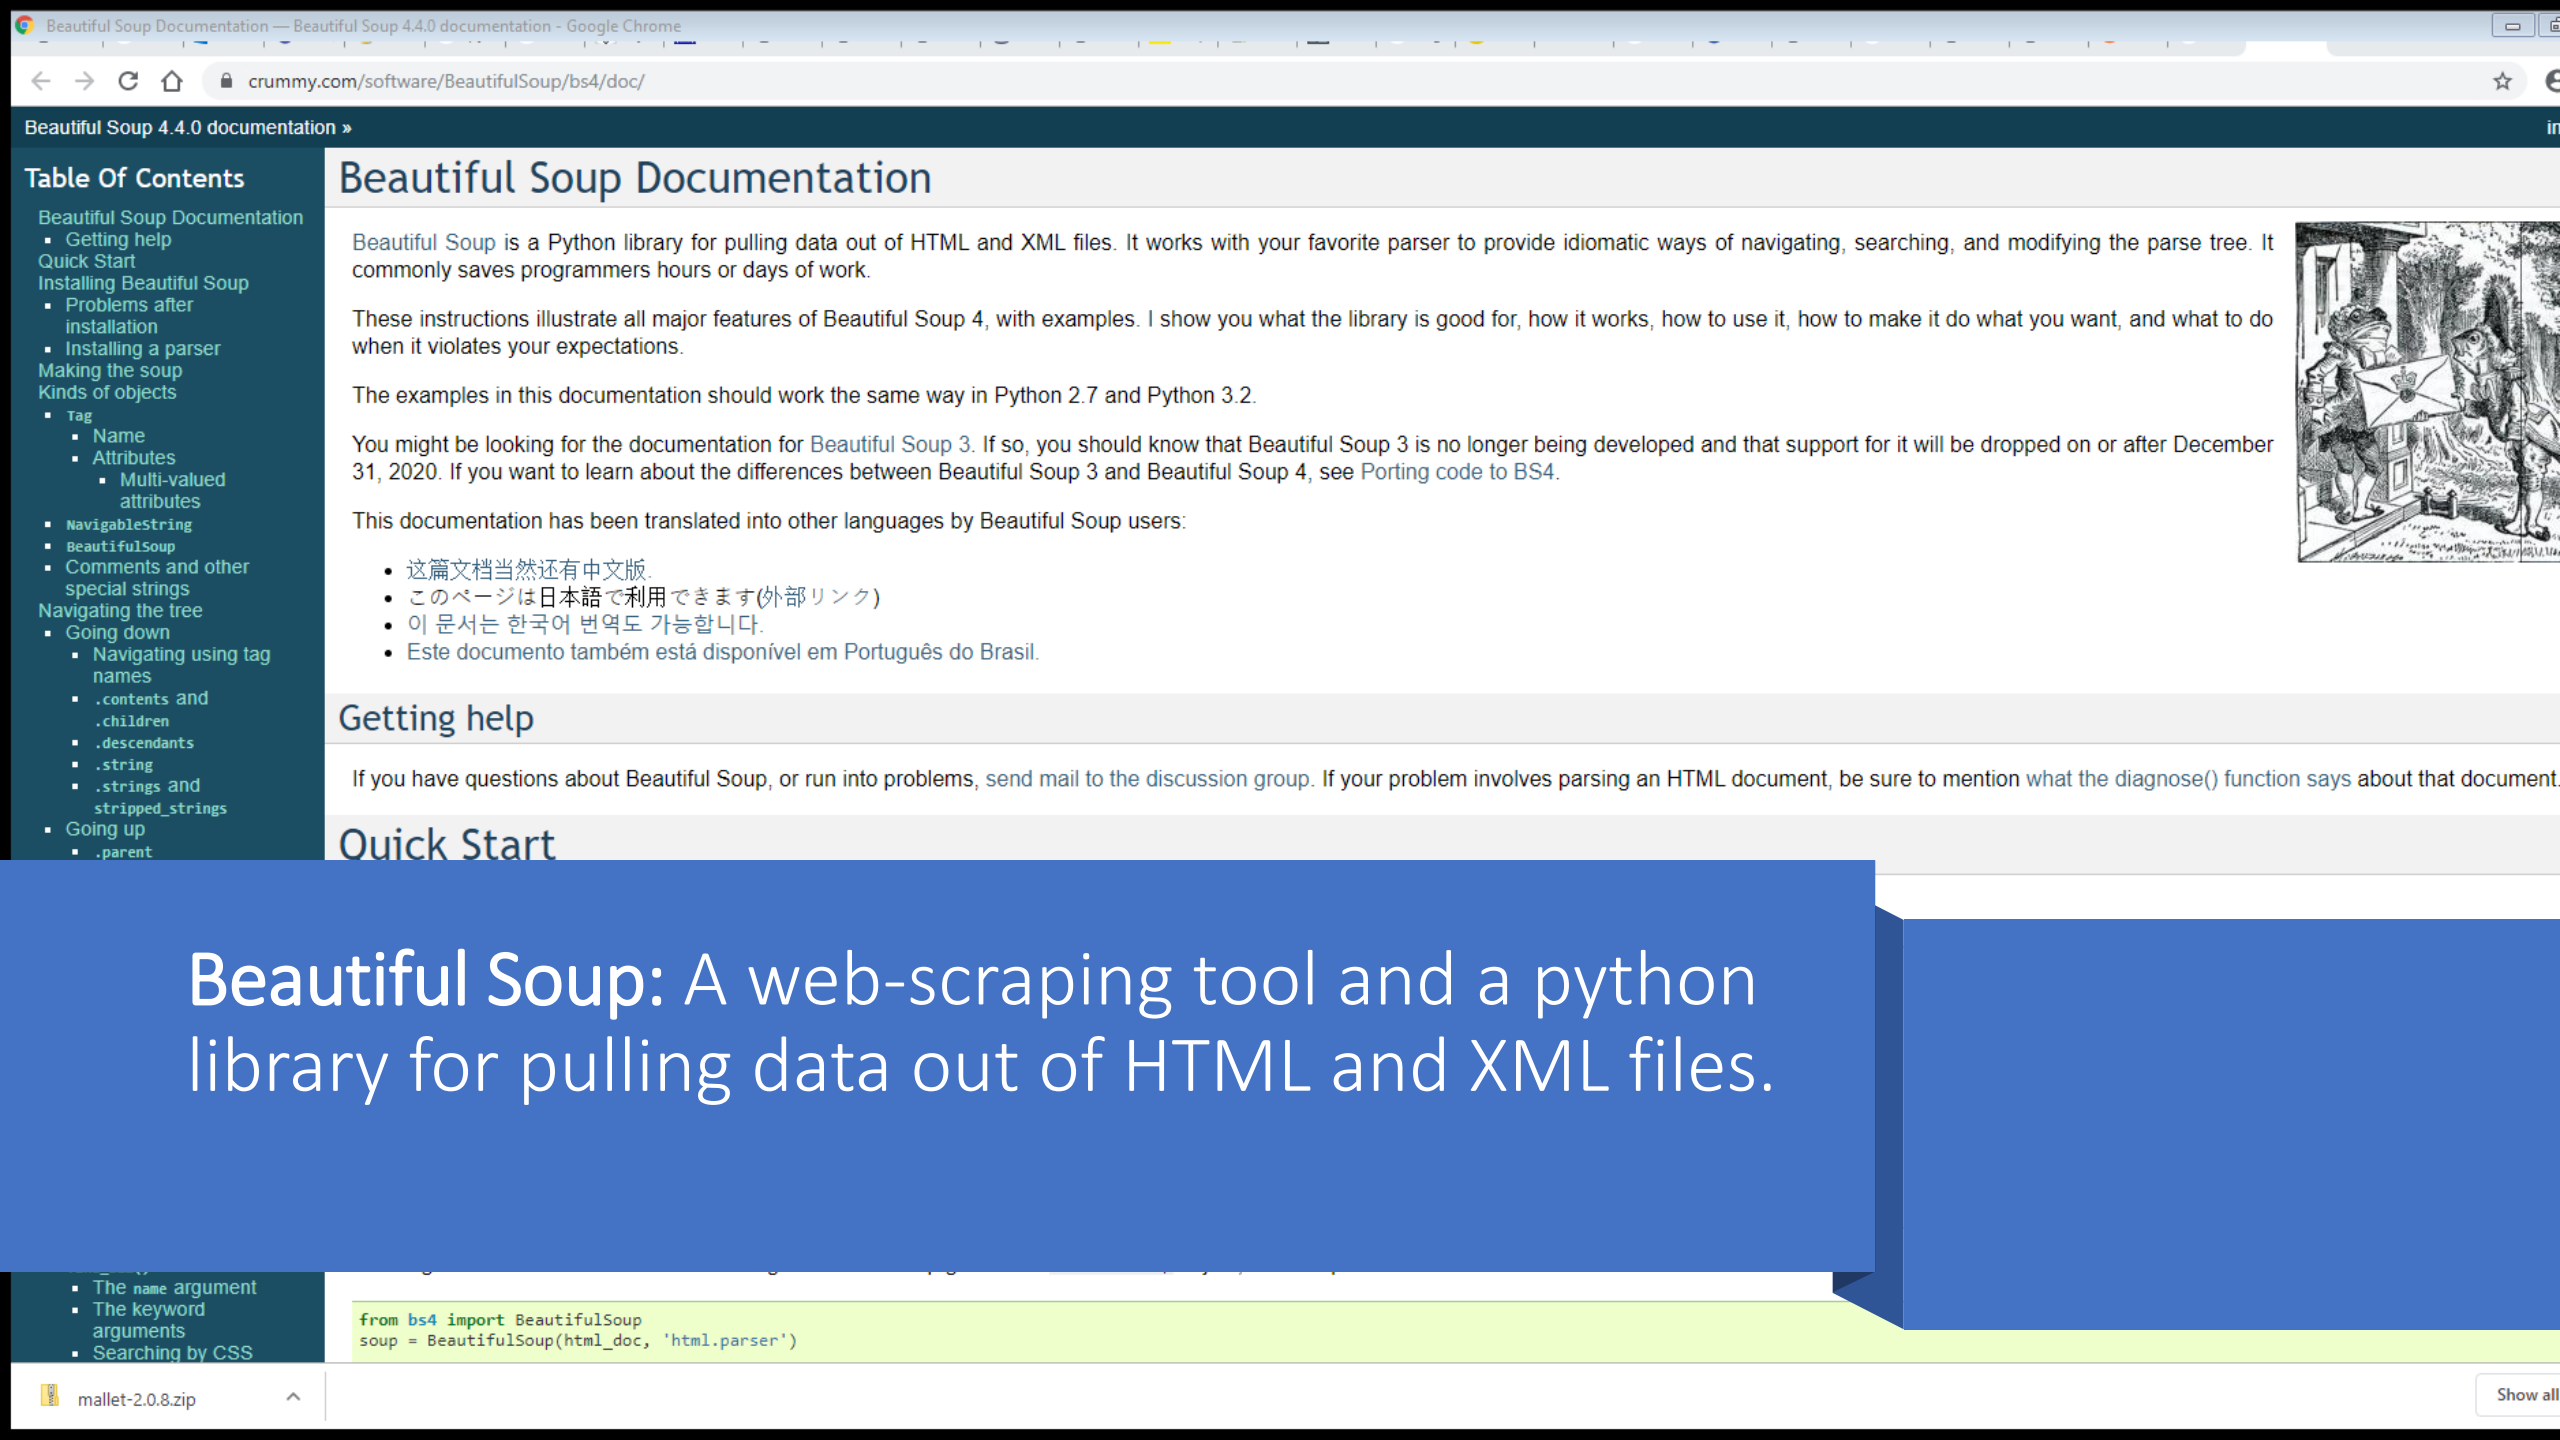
Beautiful Soup Documentation — Beautiful Soup 4.4.0 documentation - Google Chrome

crummy.com/software/BeautifulSoup/bs4/doc/

Beautiful Soup 4.4.0 documentation »

Table Of Contents

Beautiful Soup Documentation
- Getting help
Quick Start
Installing Beautiful Soup
- Problems after installation
- Installing a parser
Making the soup
Kinds of objects
- Tag
  - Name
  - Attributes
    - Multi-valued attributes
- NavigableString
- BeautifulSoup
- Comments and other special strings
Navigating the tree
- Going down
  - Navigating using tag names
  - .contents and .children
  - .descendants
  - .string
  - .strings and stripped_strings
- Going up
  - .parent

Beautiful Soup Documentation

Beautiful Soup is a Python library for pulling data out of HTML and XML files. It works with your favorite parser to provide idiomatic ways of navigating, searching, and modifying the parse tree. It commonly saves programmers hours or days of work.

These instructions illustrate all major features of Beautiful Soup 4, with examples. I show you what the library is good for, how it works, how to use it, how to make it do what you want, and what to do when it violates your expectations.

The examples in this documentation should work the same way in Python 2.7 and Python 3.2.

You might be looking for the documentation for Beautiful Soup 3. If so, you should know that Beautiful Soup 3 is no longer being developed and that support for it will be dropped on or after December 31, 2020. If you want to learn about the differences between Beautiful Soup 3 and Beautiful Soup 4, see Porting code to BS4.

This documentation has been translated into other languages by Beautiful Soup users:

- 这篇文档当然还有中文版.
- このページは日本語で利用できます(外部リンク)
- 이 문서는 한국어 번역도 가능합니다.
- Este documento também está disponível em Português do Brasil.

Getting help

If you have questions about Beautiful Soup, or run into problems, send mail to the discussion group. If your problem involves parsing an HTML document, be sure to mention what the diagnose() function says about that document.

Quick Start

Beautiful Soup: A web-scraping tool and a python library for pulling data out of HTML and XML files.

- The name argument
- The keyword arguments
- Searching by CSS

from bs4 import BeautifulSoup
soup = BeautifulSoup(html_doc, 'html.parser')

mallet-2.0.8.zip

Show all